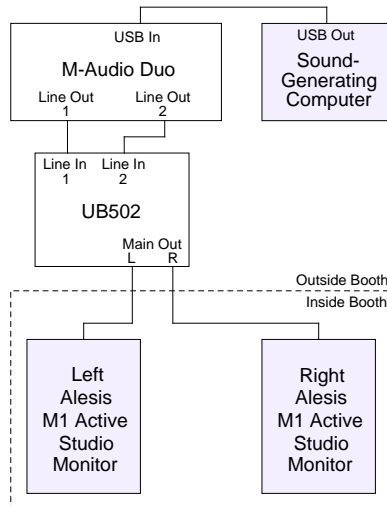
USB In

M-Audio Duo

Line Out 1

Line Out 2

USB Out

Sound-Generating Computer

Line In 1

Line In 2

UB502

Main Out

L

R

Outside Booth

Inside Booth

Left Alesis M1 Active Studio Monitor

Right Alesis M1 Active Studio Monitor